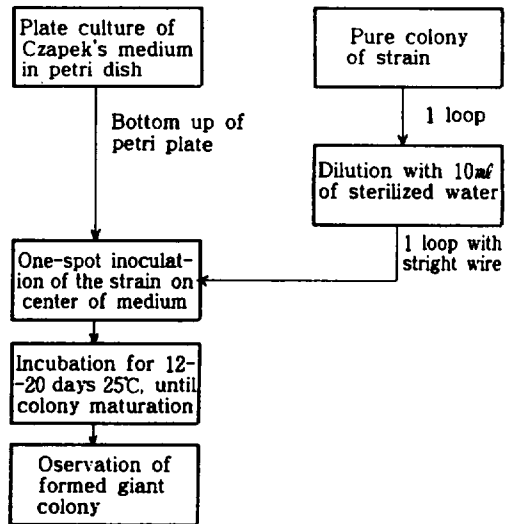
Plate culture of Czapek's medium in petri dish

Pure colony of strain

1 loop

Bottom up of petri plate

Dilution with 10ml of sterilized water

1 loop with stright wire

One-spot inoculation of the strain on center of medium

Incubation for 12-20 days 25℃, until colony maturation

Oservation of formed giant colony